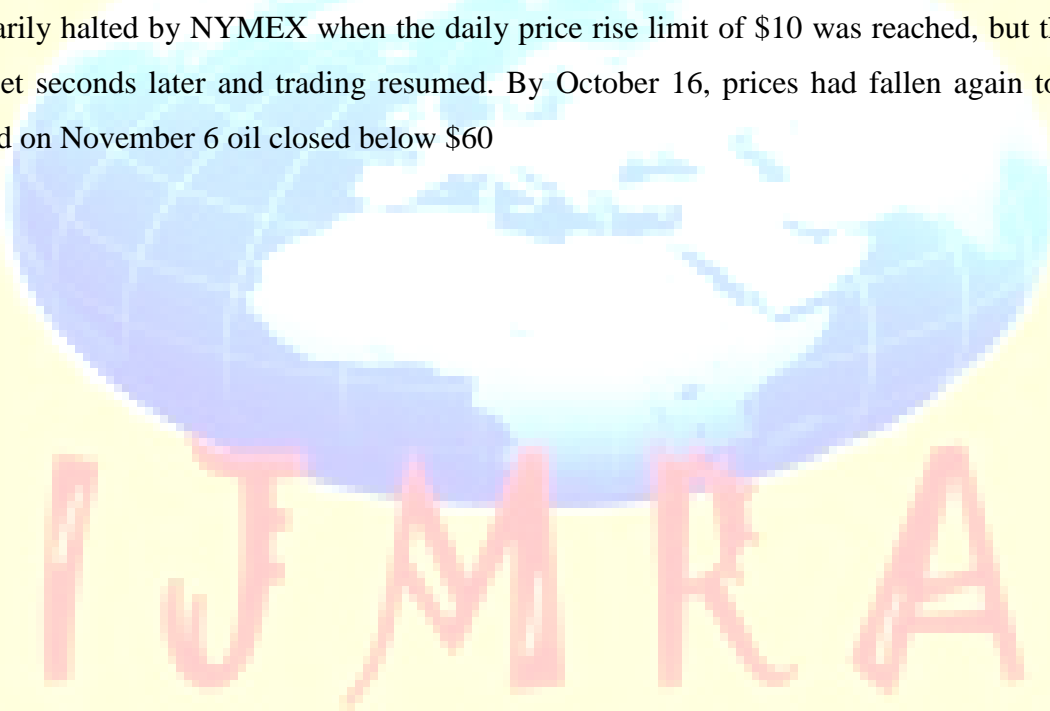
arily halted by NYMEX when the daily price rise limit of \$10 was reached, but t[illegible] et seconds later and trading resumed. By October 16, prices had fallen again to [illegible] d on November 6 oil closed below \$60

IJMRA